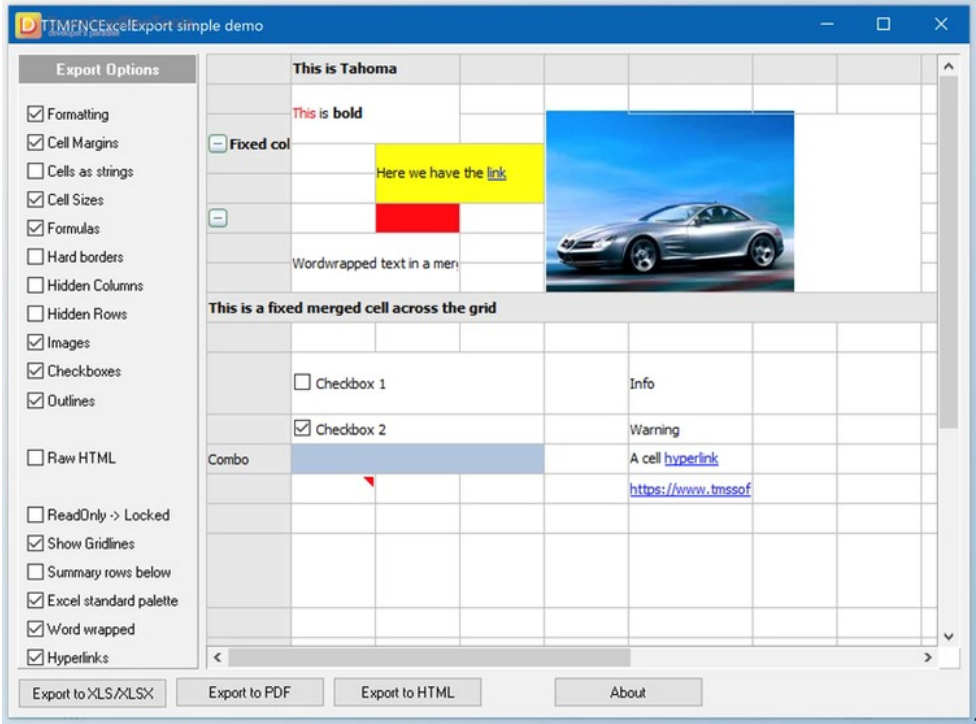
TTMSFNCExcelExport simple demo

Export Options

Formatting
Cell Margins
Cells as strings
Cell Sizes
Formulas
Hard borders
Hidden Columns
Hidden Rows
Images
Checkboxes
Outlines

Raw HTML

ReadOnly -> Locked
Show Gridlines
Summary rows below
Excel standard palette
Word wrapped
Hyperlinks

| | This is Tahoma | | | | | |
|---|---|---|---|---|---|---|
| | This is **bold** | | | | | |
| Fixed col | | Here we have the link | | | | |
| | | | | | | |
| | Wordwrapped text in a mer | | | | | |
| This is a fixed merged cell across the grid | | | | | | |
| | Checkbox 1 | | | | Info | |
| | Checkbox 2 | | | | Warning | |
| Combo | | | | | A cell hyperlink | |
| | | | | | https://www.tmssof | |

Export to XLS/XLSX
Export to PDF
Export to HTML
About